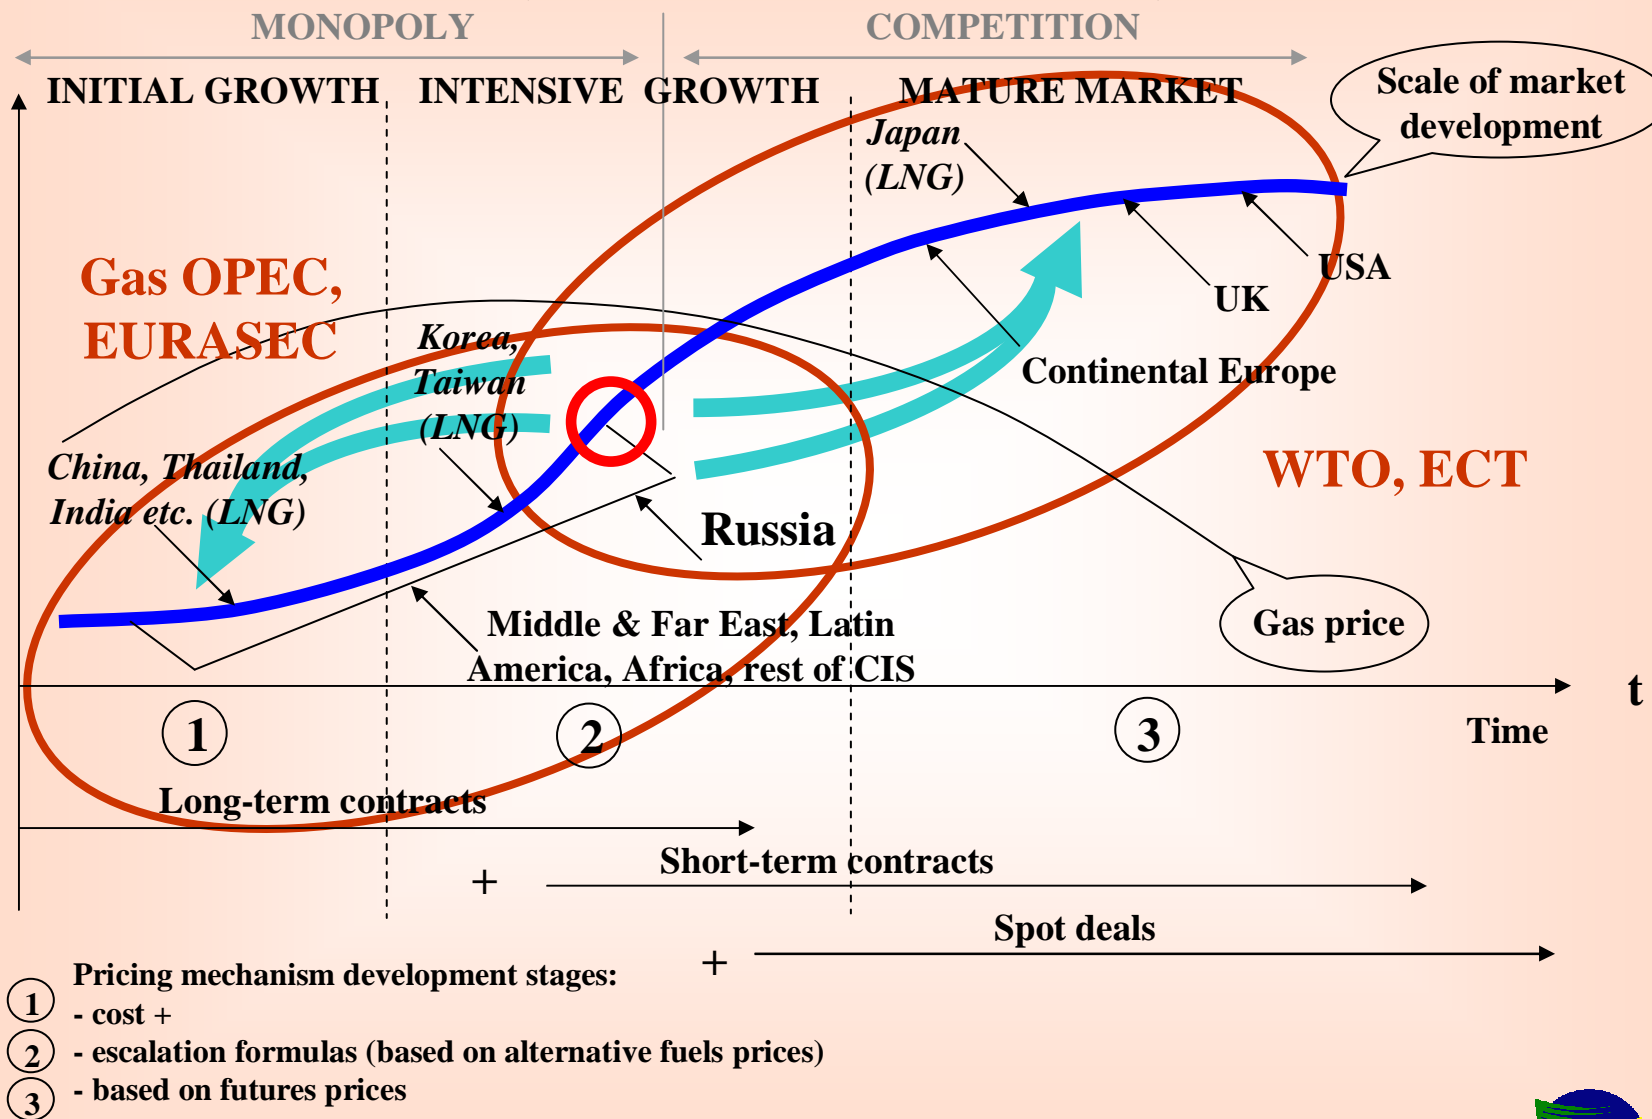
MONOPOLY

COMPETITION

INITIAL GROWTH

INTENSIVE GROWTH

MATURE MARKET

Scale of market development

Japan (LNG)

USA

UK

Gas OPEC, EURASEC

Korea, Taiwan (LNG)

Continental Europe

China, Thailand, India etc. (LNG)

WTO, ECT

Russia

Middle & Far East, Latin America, Africa, rest of CIS

Gas price

t

Time

1

2

3

Long-term contracts

+

Short-term contracts

Spot deals

+

Pricing mechanism development stages:

1 - cost +

2 - escalation formulas (based on alternative fuels prices)

3 - based on futures prices